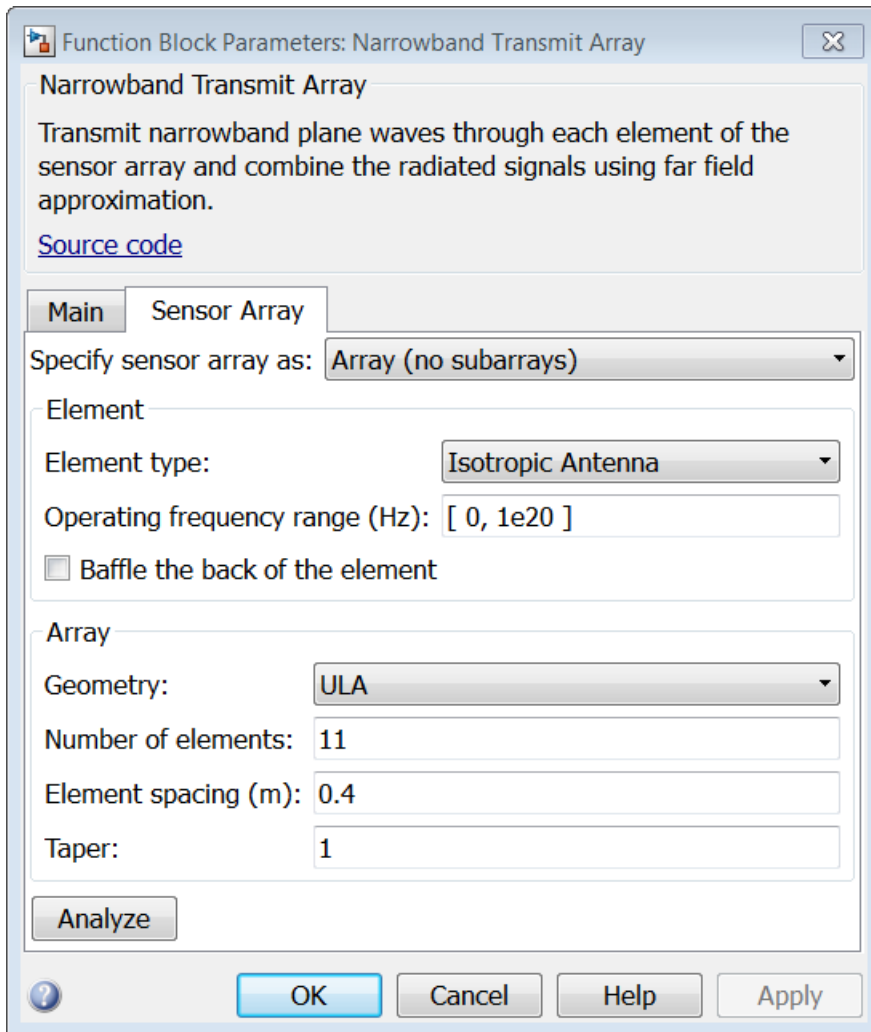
Function Block Parameters: Narrowband Transmit Array

Narrowband Transmit Array

Transmit narrowband plane waves through each element of the sensor array and combine the radiated signals using far field approximation.

Source code

Main

Sensor Array

Specify sensor array as: Array (no subarrays)

Element

Element type: Isotropic Antenna

Operating frequency range (Hz): [ 0, 1e20 ]

Baffle the back of the element

Array

Geometry: ULA

Number of elements: 11

Element spacing (m): 0.4

Taper: 1

Analyze

OK Cancel Help Apply